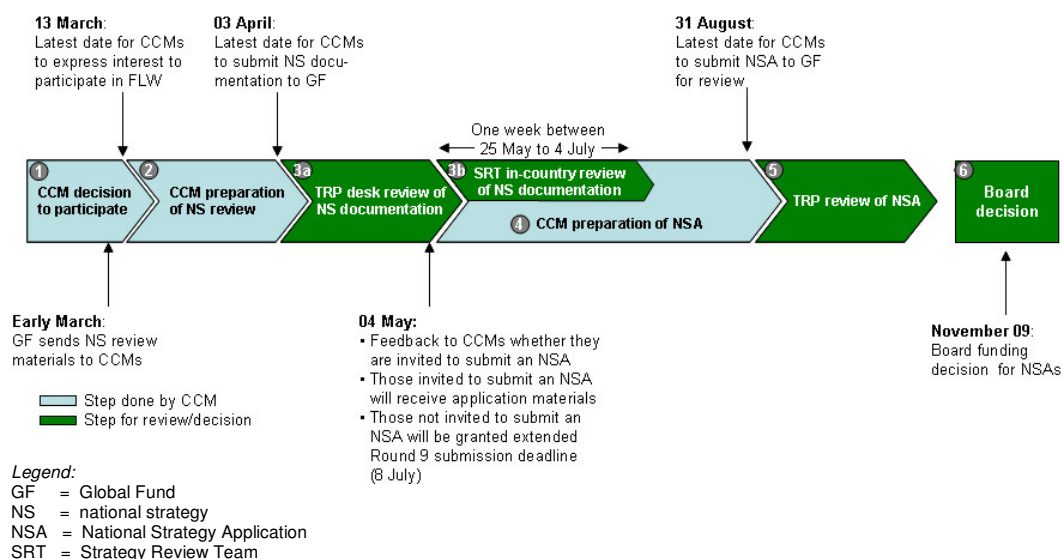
13 March:
Latest date for CCMs to express interest to participate in FLW

03 April:
Latest date for CCMs to submit NS documentation to GF

31 August:
Latest date for CCMs to submit NSA to GF for review

One week between 25 May to 4 July

1 CCM decision to participate

2 CCM preparation of NS review

3a TRP desk review of NS documentation

3b SRT in-country review of NS documentation

4 CCM preparation of NSA

5 TRP review of NSA

6 Board decision

Early March:
GF sends NS review materials to CCMs

04 May:
▪ Feedback to CCMs whether they are invited to submit an NSA
▪ Those invited to submit an NSA will receive application materials
▪ Those not invited to submit an NSA will be granted extended Round 9 submission deadline (8 July)

November 09:
Board funding decision for NSAs

Step done by CCM
Step for review/decision

Legend:
GF = Global Fund
NS = national strategy
NSA = National Strategy Application
SRT = Strategy Review Team